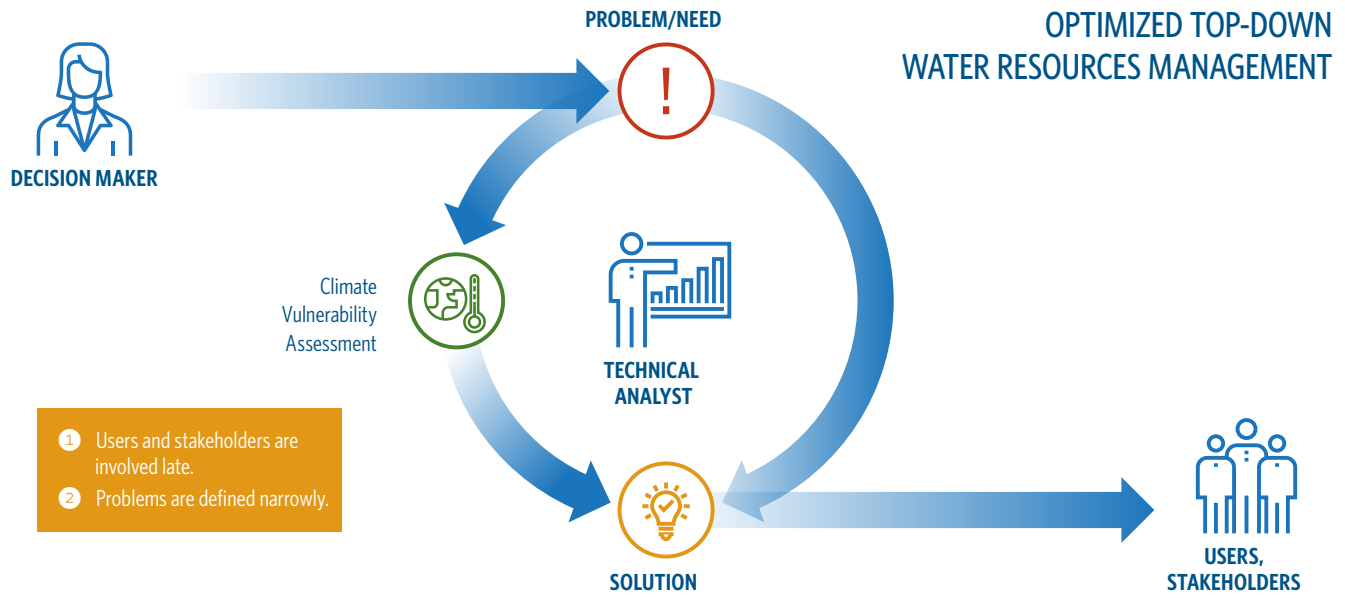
OPTIMIZED TOP-DOWN
WATER RESOURCES MANAGEMENT

PROBLEM/NEED

!

DECISION MAKER

Climate Vulnerability Assessment

TECHNICAL ANALYST

1 Users and stakeholders are involved late.
2 Problems are defined narrowly.

SOLUTION

USERS, STAKEHOLDERS